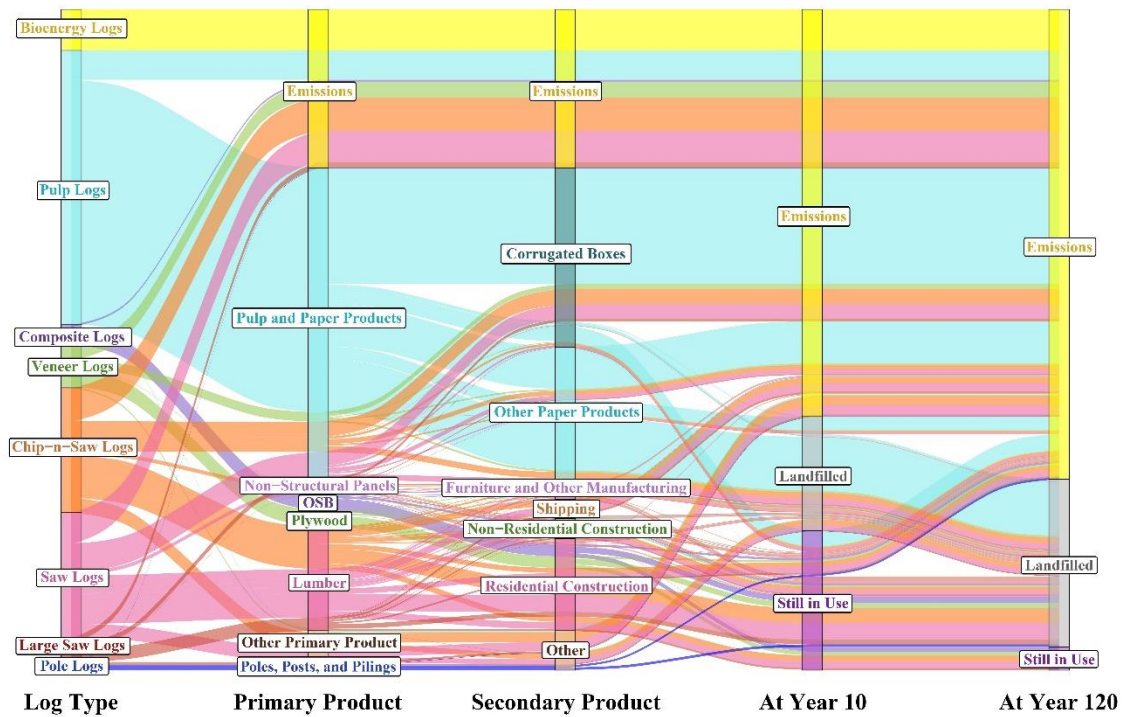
Bioenergy Logs
Pulp Logs
Composite Logs
Veneer Logs
Chip-n-Saw Logs
Saw Logs
Large Saw Logs
Pole Logs

Emissions
Pulp and Paper Products
Non-Structural Panels
OSB
Plywood
Lumber
Other Primary Product
Poles, Posts, and Pilings

Emissions
Corrugated Boxes
Other Paper Products
Furniture and Other Manufacturing
Shipping
Non-Residential Construction
Residential Construction
Other

Emissions
Landfilled
Still in Use

Emissions
Landfilled
Still in Use

Log Type
Primary Product
Secondary Product
At Year 10
At Year 120